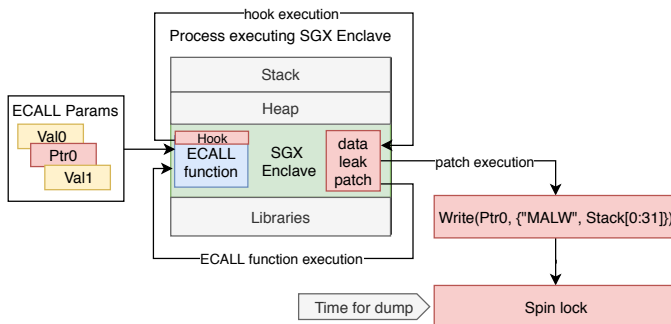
hook execution

Process executing SGX Enclave

Stack

Heap

ECALL Params

Val0

Ptr0

Val1

Hook

ECALL function

SGX Enclave

data leak patch

patch execution

Libraries

ECALL function execution

Write(Ptr0, {"MALW", Stack[0:31]})

Time for dump

Spin lock